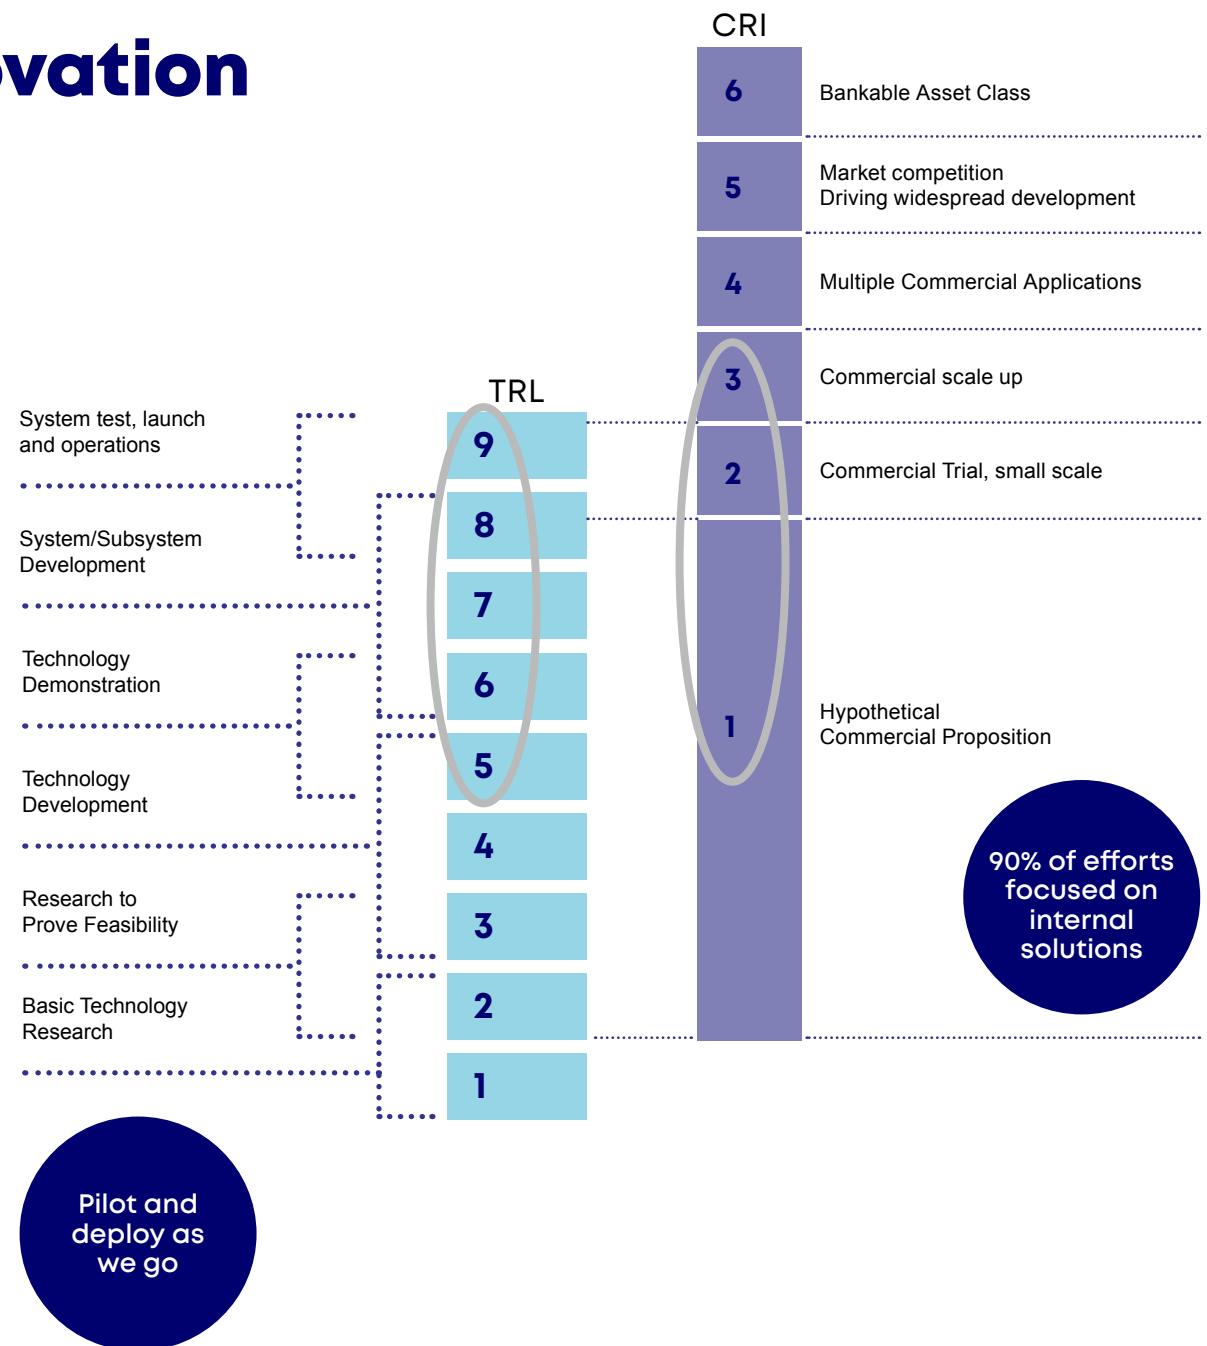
vation

CRI

6 Bankable Asset Class

5 Market competition
Driving widespread development

4 Multiple Commercial Applications

3 Commercial scale up

2 Commercial Trial, small scale

1 Hypothetical
Commercial Proposition

TRL

System test, launch and operations

System/Subsystem Development

Technology Demonstration

Technology Development

Research to Prove Feasibility

Basic Technology Research

9
8
7
6
5
4
3
2
1

90% of efforts focused on internal solutions

Pilot and deploy as we go